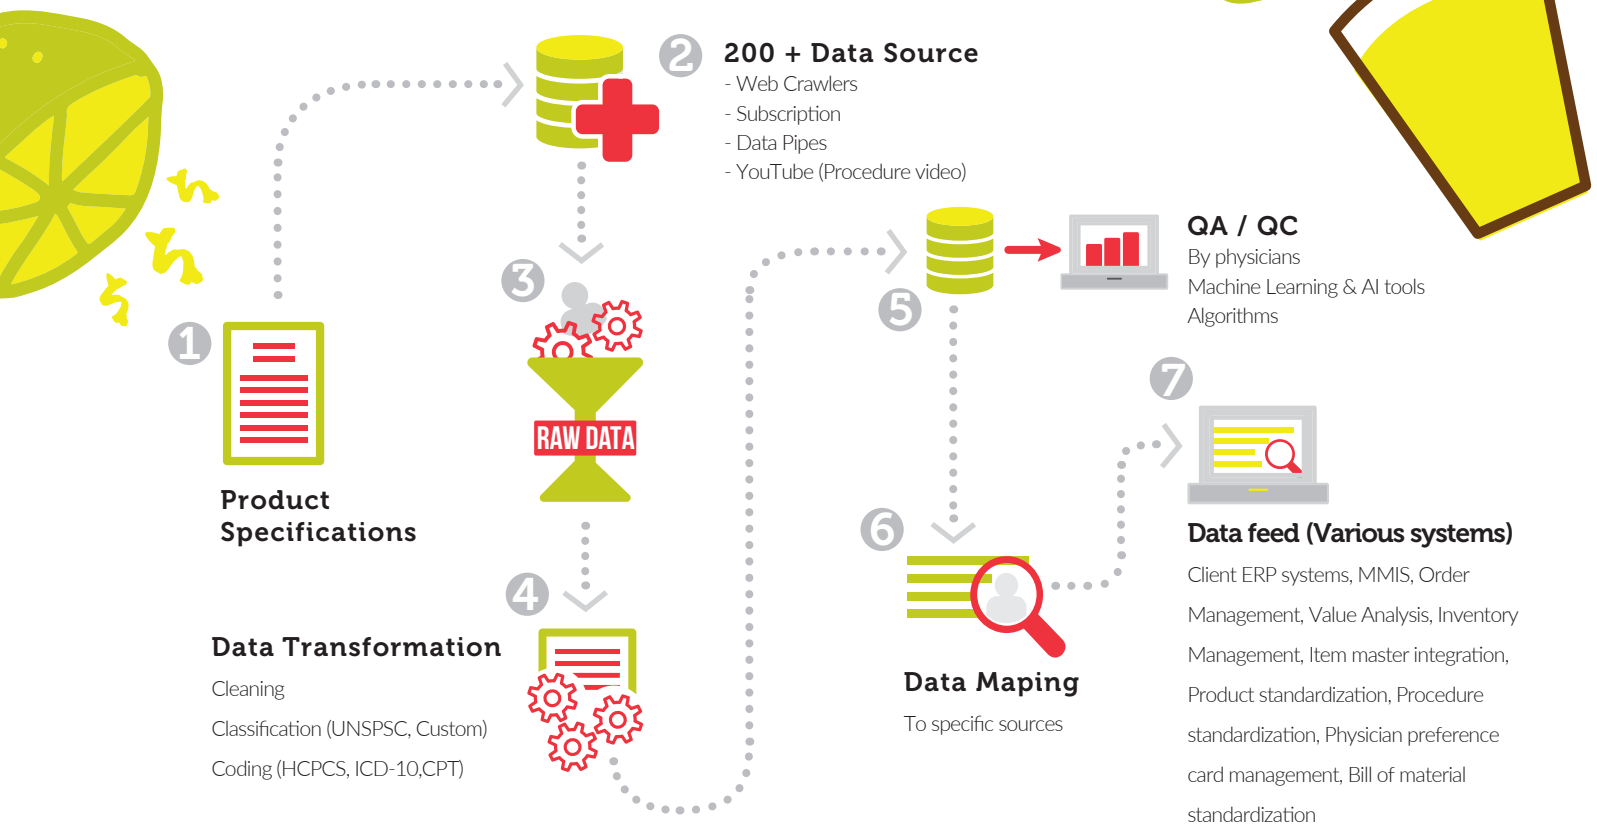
1

Product Specifications

2

200 + Data Source
- Web Crawlers
- Subscription
- Data Pipes
- YouTube (Procedure video)

3

RAW DATA

4

Data Transformation
Cleaning
Classification (UNSPSC, Custom)
Coding (HCPCS, ICD-10,CPT)

5

QA / QC
By physicians
Machine Learning & AI tools
Algorithms

6

Data Maping
To specific sources

7

Data feed (Various systems)
Client ERP systems, MMIS, Order Management, Value Analysis, Inventory Management, Item master integration, Product standardization, Procedure standardization, Physician preference card management, Bill of material standardization